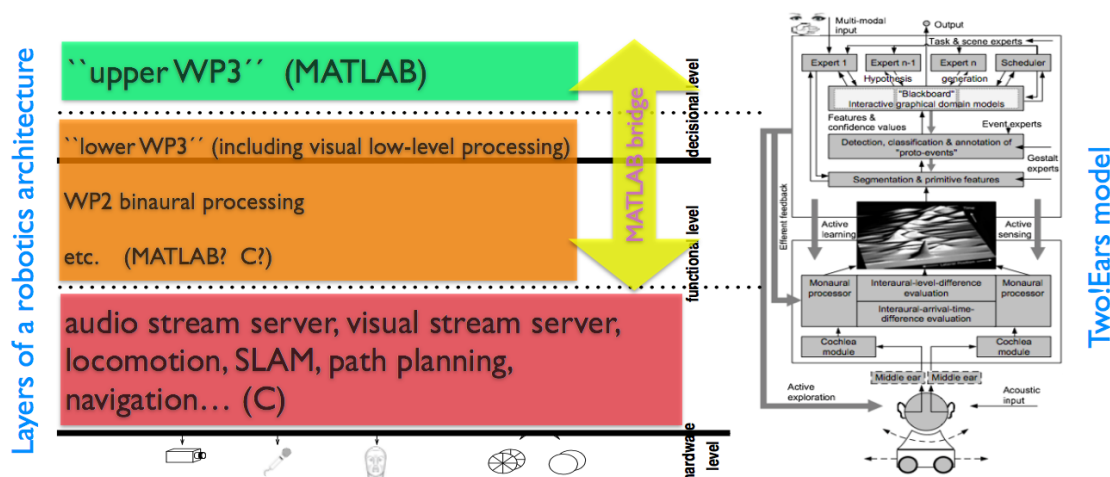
Layers of a robotics architecture

``upper WP3´´ (MATLAB)

``lower WP3´´ (including visual low-level processing)

WP2 binaural processing

etc. (MATLAB? C?)

audio stream server, visual stream server, locomotion, SLAM, path planning, navigation… (C)

MATLAB bridge

decisional level

functional level

hardware level

Multi-modal input

Output

Task & scene experts

Expert 1

Expert n-1

Expert n

Scheduler

Hypothesis generation

"Blackboard"
Interactive graphical domain models

Features & confidence values

Event experts

Detection, classification & annotation of "proto-events"

Gestalt experts

Segmentation & primitive features

Efferent feedback

Active learning

Active sensing

Monaural processor

Interaural-level-difference evaluation

Monaural processor

Interaural-arrival-time-difference evaluation

Cochlea module

Cochlea module

Middle ear

Middle ear

Active exploration

Acoustic input

Two!Ears model